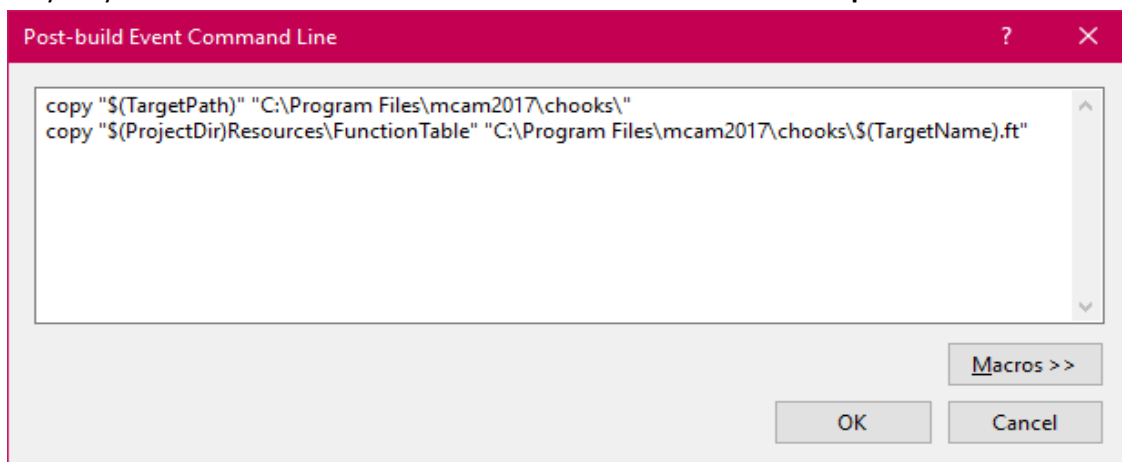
Post-build Event Command Line

?

X

copy "$(TargetPath)" "C:\Program Files\mcam2017\chooks\"
copy "$(ProjectDir)Resources\FunctionTable" "C:\Program Files\mcam2017\chooks\$(TargetName).ft"

Macros >>

OK

Cancel